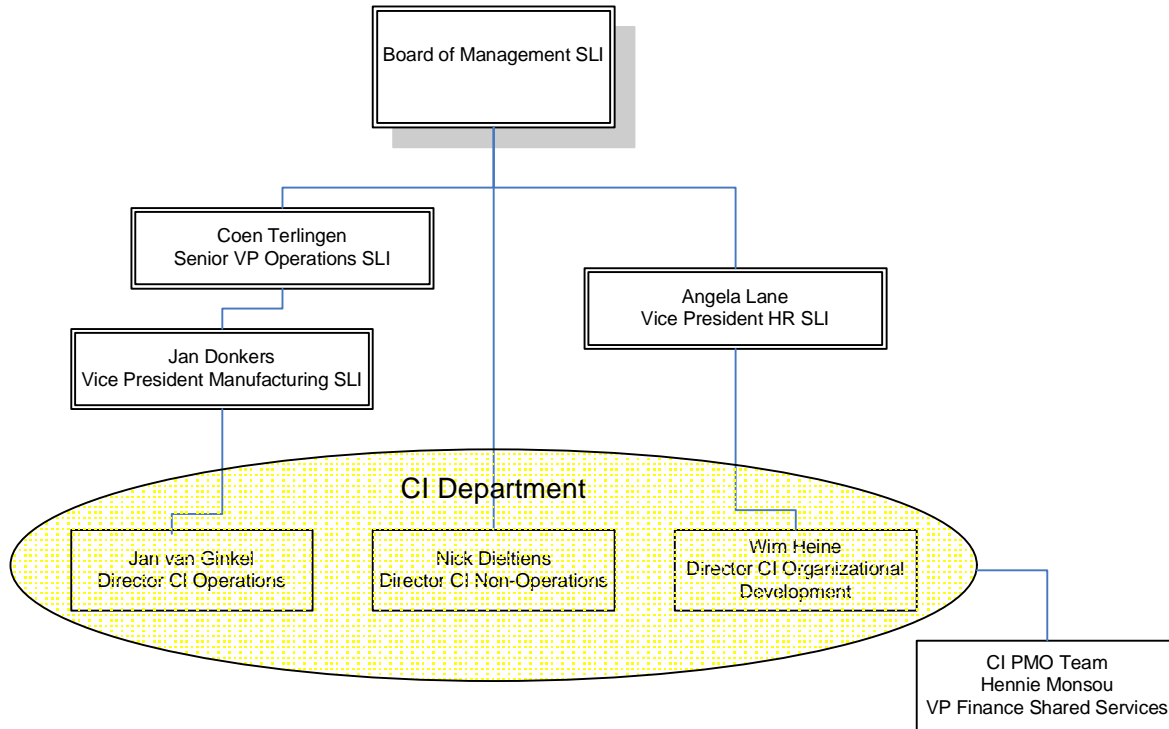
Board of Management SLI

Coen Terlingen
Senior VP Operations SLI

Angela Lane
Vice President HR SLI

Jan Donkers
Vice President Manufacturing SLI

CI Department

Jan van Ginkel
Director CI Operations

Nick Dieltiens
Director CI Non-Operations

Wim Heine
Director CI Organizational Development

CI PMO Team
Hennie Monsou
VP Finance Shared Services